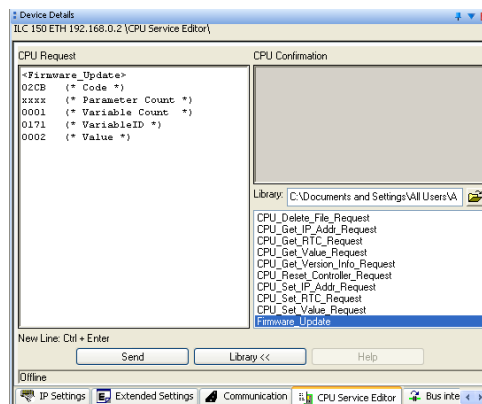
Device Details
ILC 150 ETH 192.168.0.2 \CPU Service Editor\

CPU Request

<Firmware_Update>
02CB (* Code *)
xxxx (* Parameter Count *)
0001 (* Variable Count *)
0171 (* VariableID *)
0002 (* Value *)

CPU Confirmation

Library: C:\Documents and Settings\All Users\A

CPU_Delete_File_Request
CPU_Get_IP_Addr_Request
CPU_Get_RTC_Request
CPU_Get_Value_Request
CPU_Get_Version_Info_Request
CPU_Reset_Controller_Request
CPU_Set_IP_Addr_Request
CPU_Set_RTC_Request
CPU_Set_Value_Request
Firmware_Update

New Line: Ctrl + Enter

Send | Library << | Help

Offline

IP Settings | Extended Settings | Communication | CPU Service Editor | Bus inte